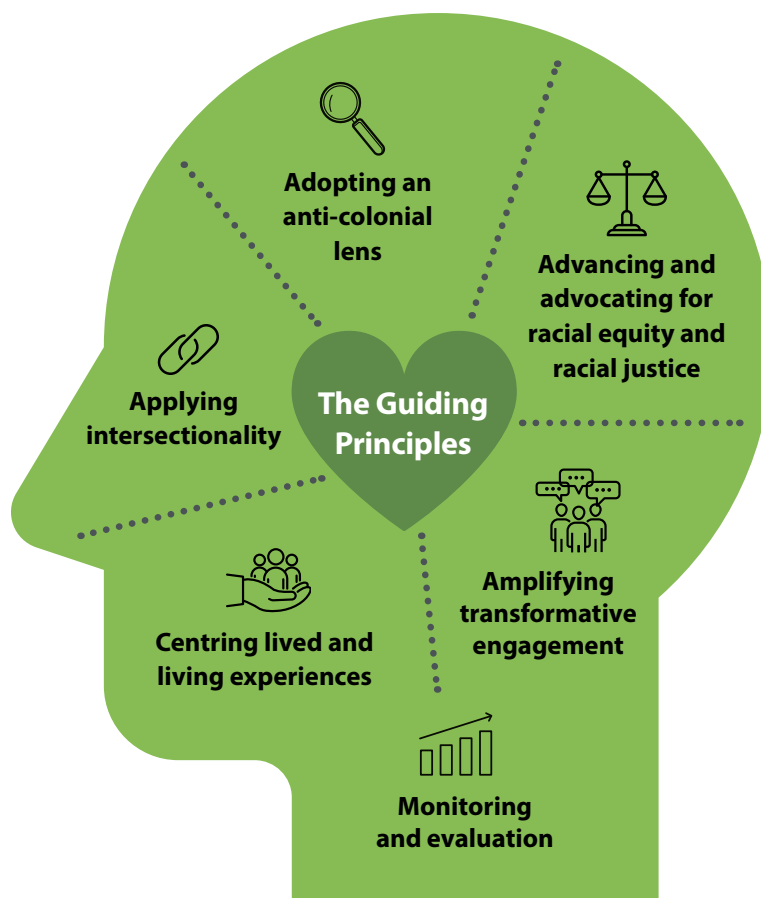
Adopting an anti-colonial lens

Advancing and advocating for racial equity and racial justice

Applying intersectionality

The Guiding Principles

Amplifying transformative engagement

Centring lived and living experiences

Monitoring and evaluation